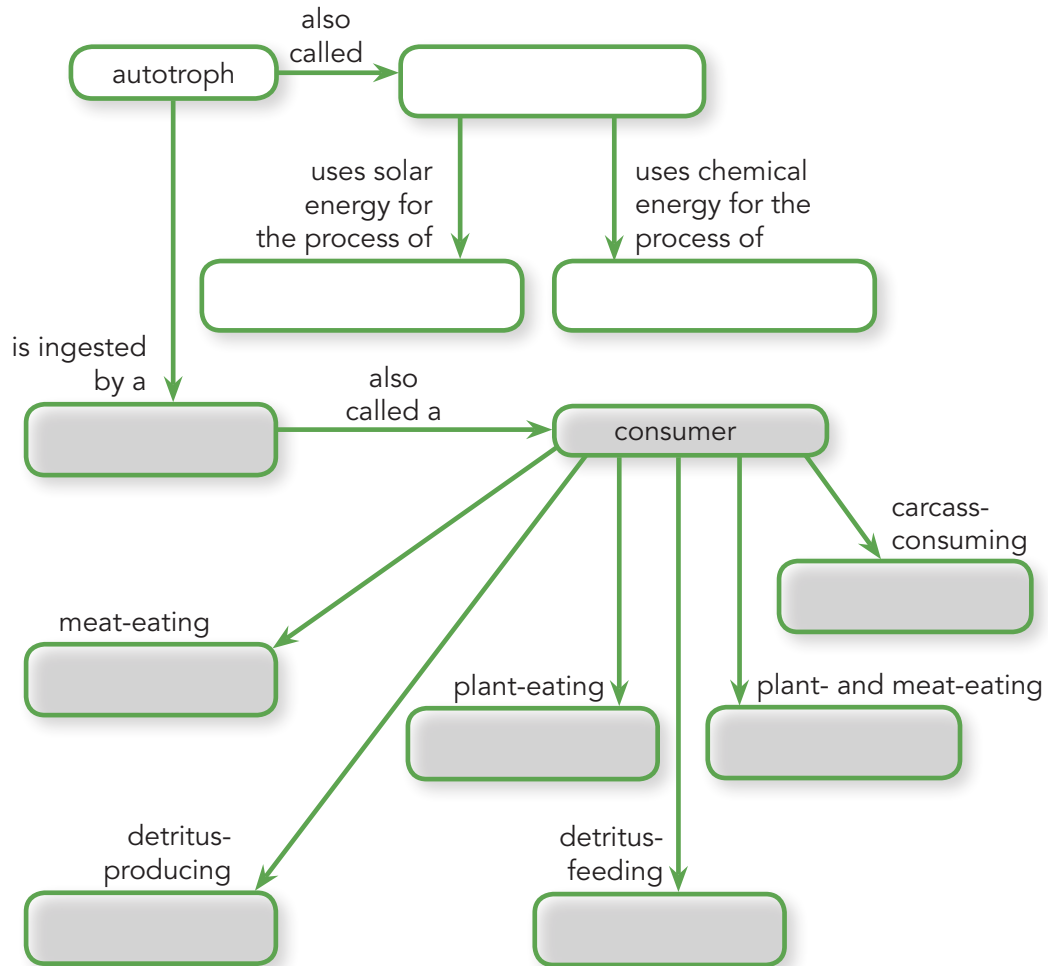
autotroph

also called

uses solar energy for the process of

uses chemical energy for the process of

is ingested by a

also called a

consumer

carcass-consuming

meat-eating

plant-eating

plant- and meat-eating

detritus-producing

detritus-feeding